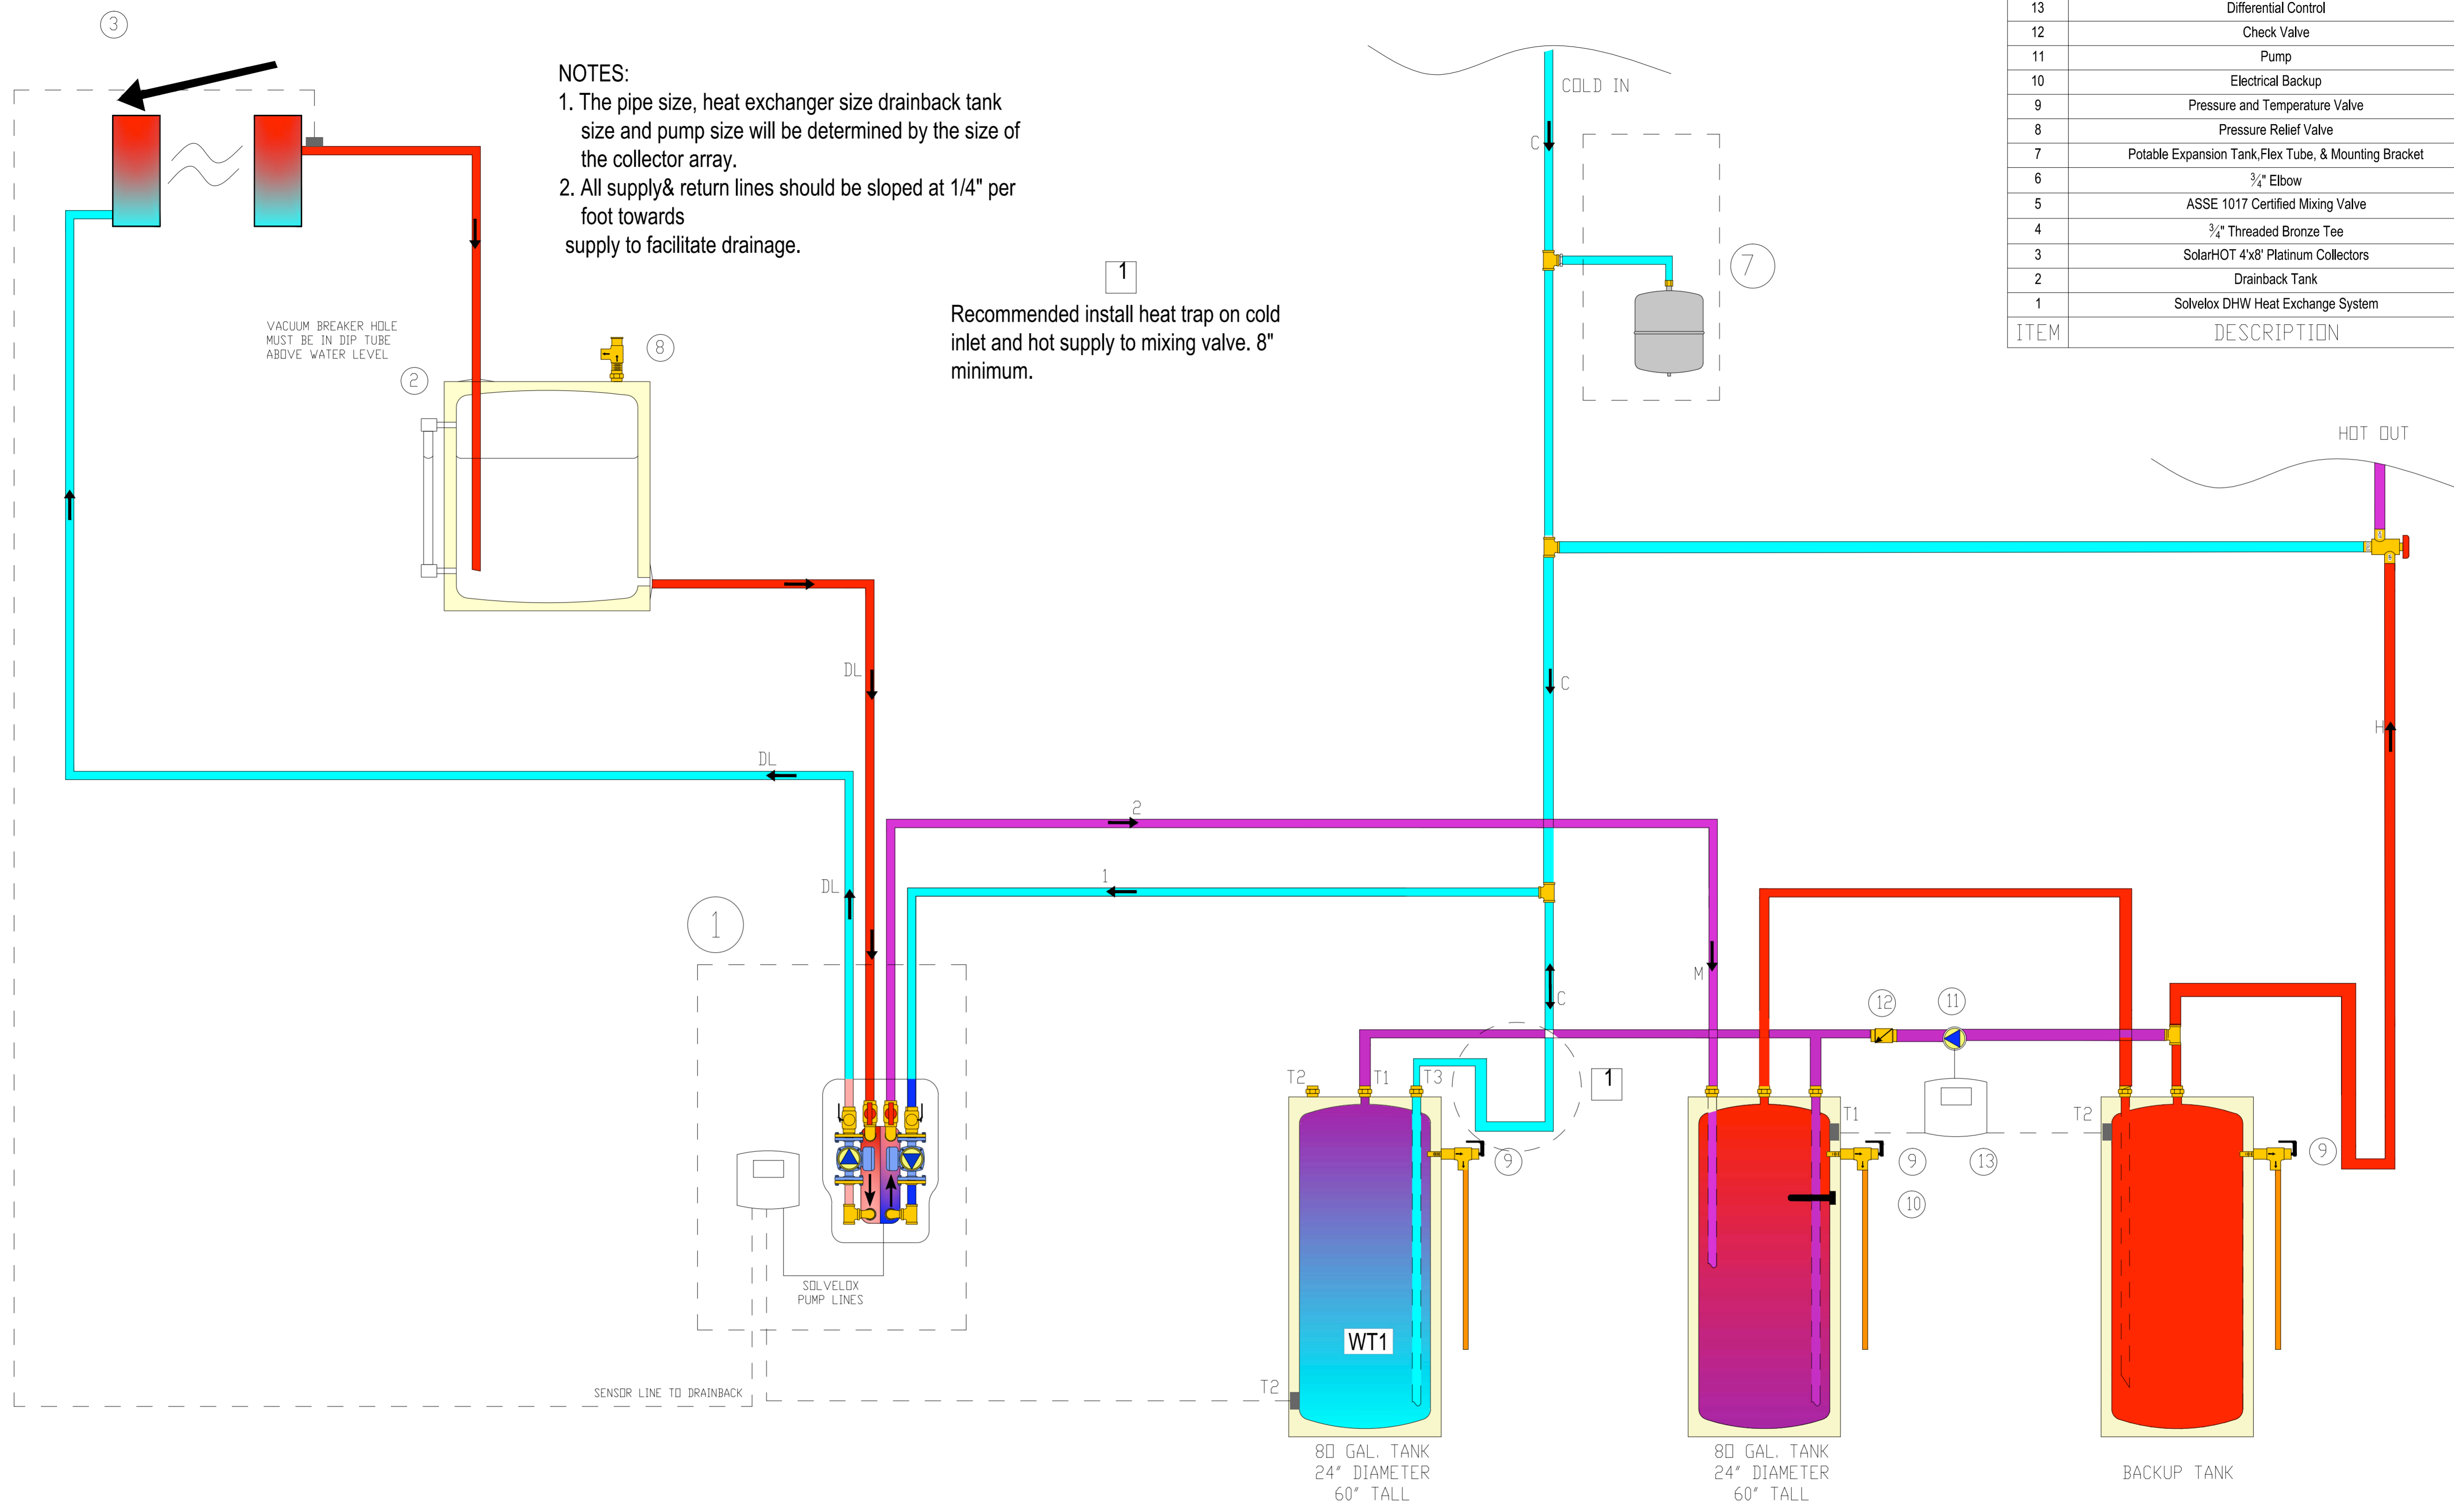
3

NOTES:
1. The pipe size, heat exchanger size drainback tank size and pump size will be determined by the size of the collector array.
2. All supply& return lines should be sloped at 1/4" per foot towards supply to facilitate drainage.

1
Recommended install heat trap on cold inlet and hot supply to mixing valve. 8" minimum.

| 13 | Differential Control |
|---|---|
| 12 | Check Valve |
| 11 | Pump |
| 10 | Electrical Backup |
| 9 | Pressure and Temperature Valve |
| 8 | Pressure Relief Valve |
| 7 | Potable Expansion Tank,Flex Tube, & Mounting Bracket |
| 6 | $\frac{3}{4}$" Elbow |
| 5 | ASSE 1017 Certified Mixing Valve |
| 4 | $\frac{3}{4}$" Threaded Bronze Tee |
| 3 | SolarHOT 4'x8' Platinum Collectors |
| 2 | Drainback Tank |
| 1 | Solvelox DHW Heat Exchange System |
| ITEM | DESCRIPTION |

COLD IN
C
7
VACUUM BREAKER HOLE MUST BE IN DIP TUBE ABOVE WATER LEVEL
2
8
HOT OUT
DL
DL
C
2
1
DL
1
H
M
C
12
11
T2
T1
T3
1
T1
T2
9
9
13
9
10
SOLVELOX PUMP LINES
WT1
SENSOR LINE TO DRAINBACK
T2
80 GAL. TANK 24" DIAMETER 60" TALL
80 GAL. TANK 24" DIAMETER 60" TALL
BACKUP TANK